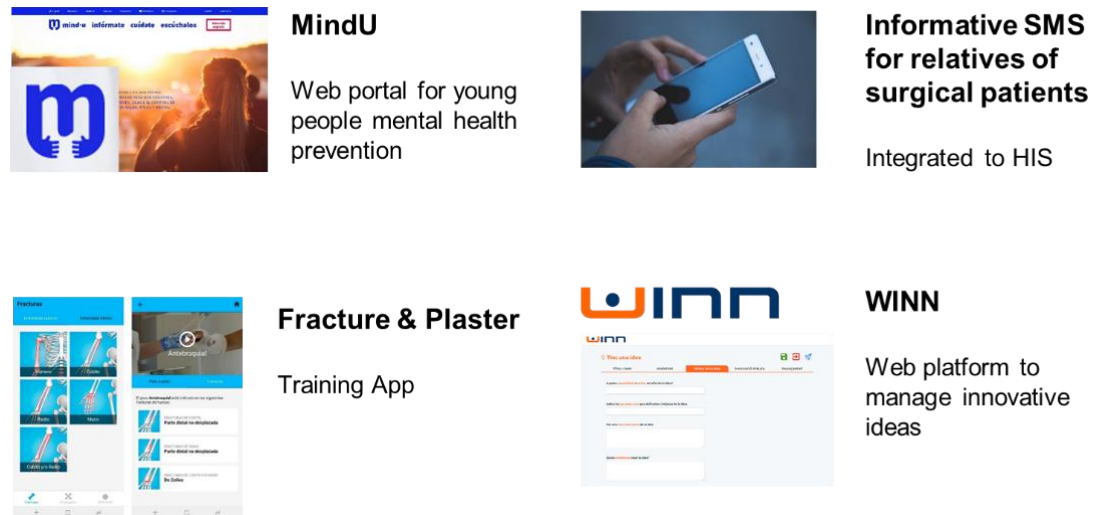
mind-u infórmate cuídate escúchales

MindU

Web portal for young people mental health prevention

Informative SMS for relatives of surgical patients

Integrated to HIS

Fracturas

Húmero

Cúbito

Radio

Mano

Cúbito y/o Radio

Antebraquial

Parte distal no desplazada

Parte distal no desplazada

De Colles

Fracture & Plaster

Training App

WINN

WINN

Tinc una idea

WINN

Web platform to manage innovative ideas